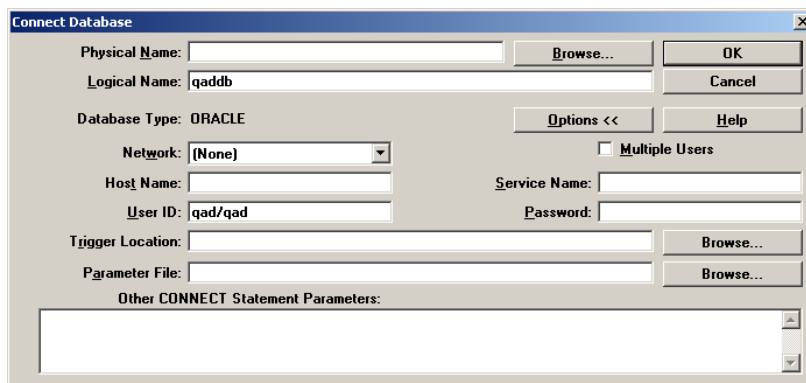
Connect Database

Physical Name:

Browse...

OK

Logical Name: qaddb

Cancel

Database Type: ORACLE

Options <<

Help

Network: (None)

Multiple Users

Host Name:

Service Name:

User ID: qad/qad

Password:

Trigger Location:

Browse...

Parameter File:

Browse...

Other CONNECT Statement Parameters: